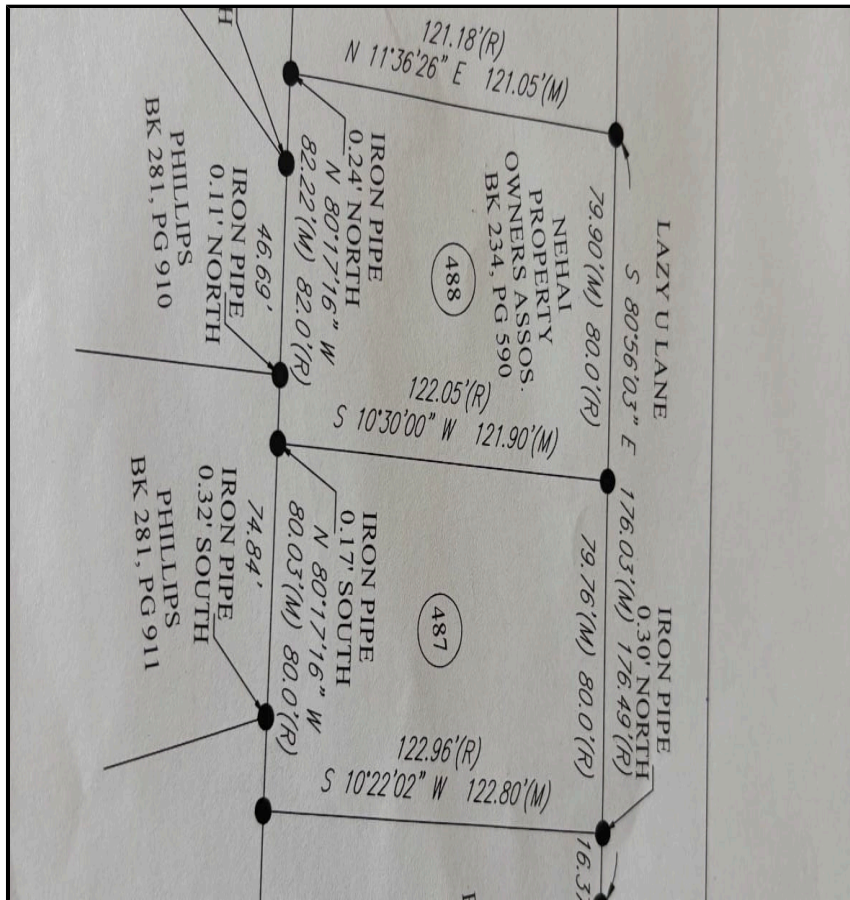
H

121.18'(R)
N 11°36'26" E 121.05'(M)

LAZY U LANE
S 80°56'03" E 176.03'(M) 176.49'(R)

NEHAI PROPERTY OWNERS ASSOS. BK 234, PG 590

488

79.90'(M) 80.0'(R)

IRON PIPE 0.24' NORTH

N 80°17'16" W 82.22'(M) 82.0'(R)

46.69'

IRON PIPE 0.11' NORTH

PHILLIPS BK 281, PG 910

122.05'(R)
S 10°30'00" W 121.90'(M)

IRON PIPE 0.30' NORTH

487

79.76'(M) 80.0'(R)

IRON PIPE 0.17' SOUTH

N 80°17'16" W 80.03'(M) 80.0'(R)

74.84'

IRON PIPE 0.32' SOUTH

PHILLIPS BK 281, PG 911

122.96'(R)
S 10°22'02" W 122.80'(M)

16.3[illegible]

F